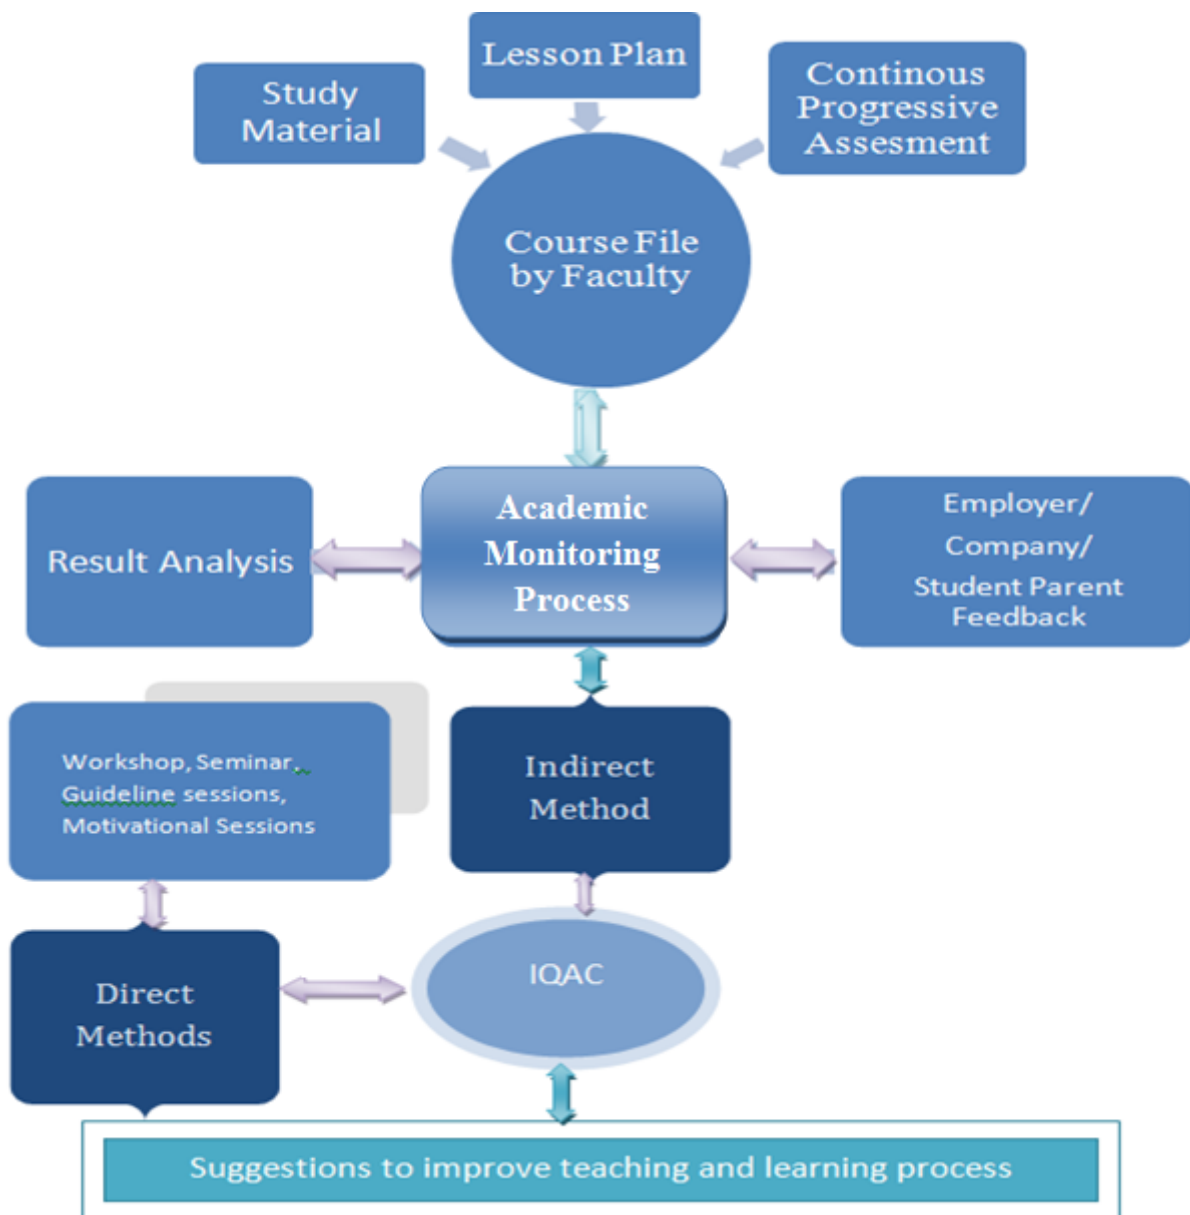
Study Material

Lesson Plan

Continous Progressive Assesment

Course File by Faculty

Result Analysis

Academic Monitoring Process

Employer/ Company/ Student Parent Feedback

Workshop, Seminar, Guideline sessions, Motivational Sessions

Indirect Method

Direct Methods

IQAC

Suggestions to improve teaching and learning process